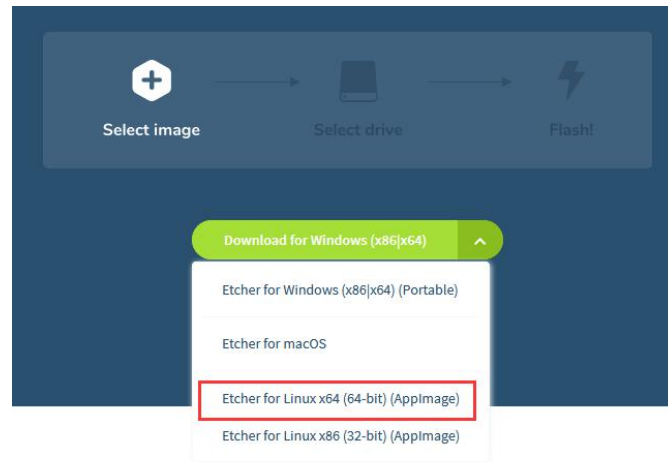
Select image

Select drive

Flash!

Download for Windows (x86|x64)

Etcher for Windows (x86|x64) (Portable)

Etcher for macOS

Etcher for Linux x64 (64-bit) (AppImage)

Etcher for Linux x86 (32-bit) (AppImage)